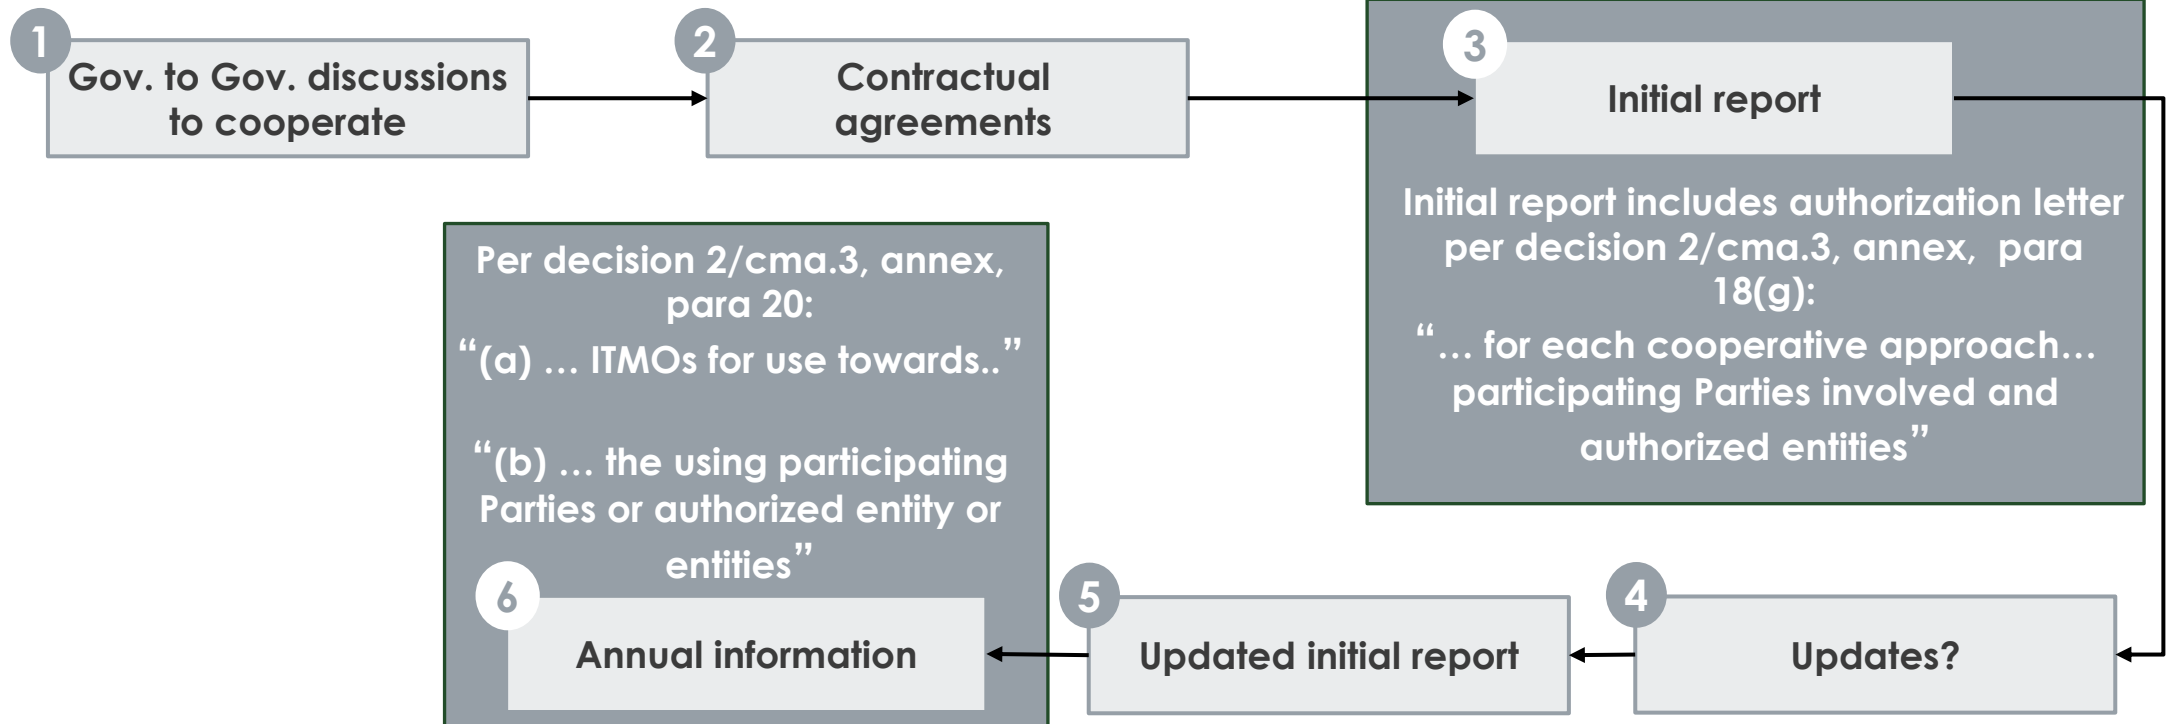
1
Gov. to Gov. discussions to cooperate

2
Contractual agreements

3
Initial report

Initial report includes authorization letter per decision 2/cma.3, annex, para 18(g):
"… for each cooperative approach… participating Parties involved and authorized entities"

Per decision 2/cma.3, annex, para 20:
"(a) … ITMOs for use towards.."

"(b) … the using participating Parties or authorized entity or entities"

6
Annual information

5
Updated initial report

4
Updates?